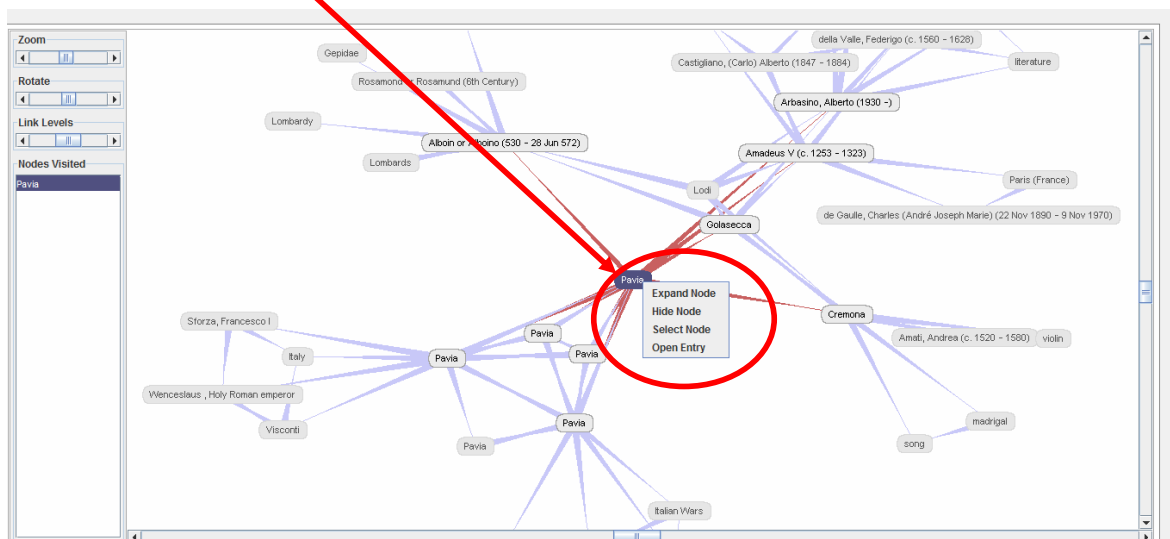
Zoom

Rotate

Link Levels

Nodes Visited

Pavia

Gepidae

Rosamond or Rosamund (6th Century)

Lombardy

Alboin or Alboino (530 - 28 Jun 572)

Lombards

della Valle, Federigo (c. 1560 - 1628)

Castigliano, (Carlo) Alberto (1847 - 1884)

literature

Arbasino, Alberto (1930 -)

Amadeus V (c. 1253 - 1323)

Lodi

Paris (France)

de Gaulle, Charles (André Joseph Marie) (22 Nov 1890 - 9 Nov 1970)

Golasecca

Pavia

Expand Node
Hide Node
Select Node
Open Entry

Cremona

Amati, Andrea (c. 1520 - 1580)

violin

Sforza, Francesco I

Italy

Pavia

Pavia

Pavia

Wenceslaus , Holy Roman emperor

Visconti

Pavia

Pavia

madrigal

song

Italian Wars